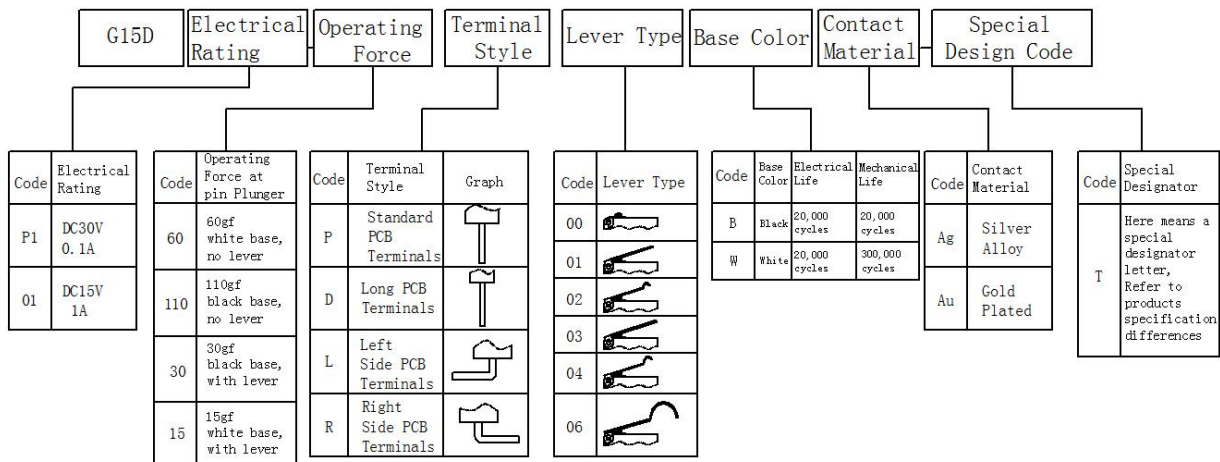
G15D | Electrical Rating | Operating Force | Terminal Style | Lever Type | Base Color | Contact Material | Special Design Code

| Code | Electrical Rating |
|---|---|
| P1 | DC30V 0.1A |
| 01 | DC15V 1A |

| Code | Operating Force at pin Plunger |
|---|---|
| 60 | 60gf white base, no lever |
| 110 | 110gf black base, no lever |
| 30 | 30gf black base, with lever |
| 15 | 15gf white base, with lever |

| Code | Terminal Style | Graph |
|---|---|---|
| P | Standard PCB Terminals | |
| D | Long PCB Terminals | |
| L | Left Side PCB Terminals | |
| R | Right Side PCB Terminals | |

| Code | Lever Type |
|---|---|
| 00 | |
| 01 | |
| 02 | |
| 03 | |
| 04 | |
| 06 | |

| Code | Base Color | Electrical Life | Mechanical Life |
|---|---|---|---|
| B | Black | 20,000 cycles | 20,000 cycles |
| W | White | 20,000 cycles | 300,000 cycles |

| Code | Contact Material |
|---|---|
| Ag | Silver Alloy |
| Au | Gold Plated |

| Code | Special Designator |
|---|---|
| T | Here means a special designator letter, Refer to products specification differences |